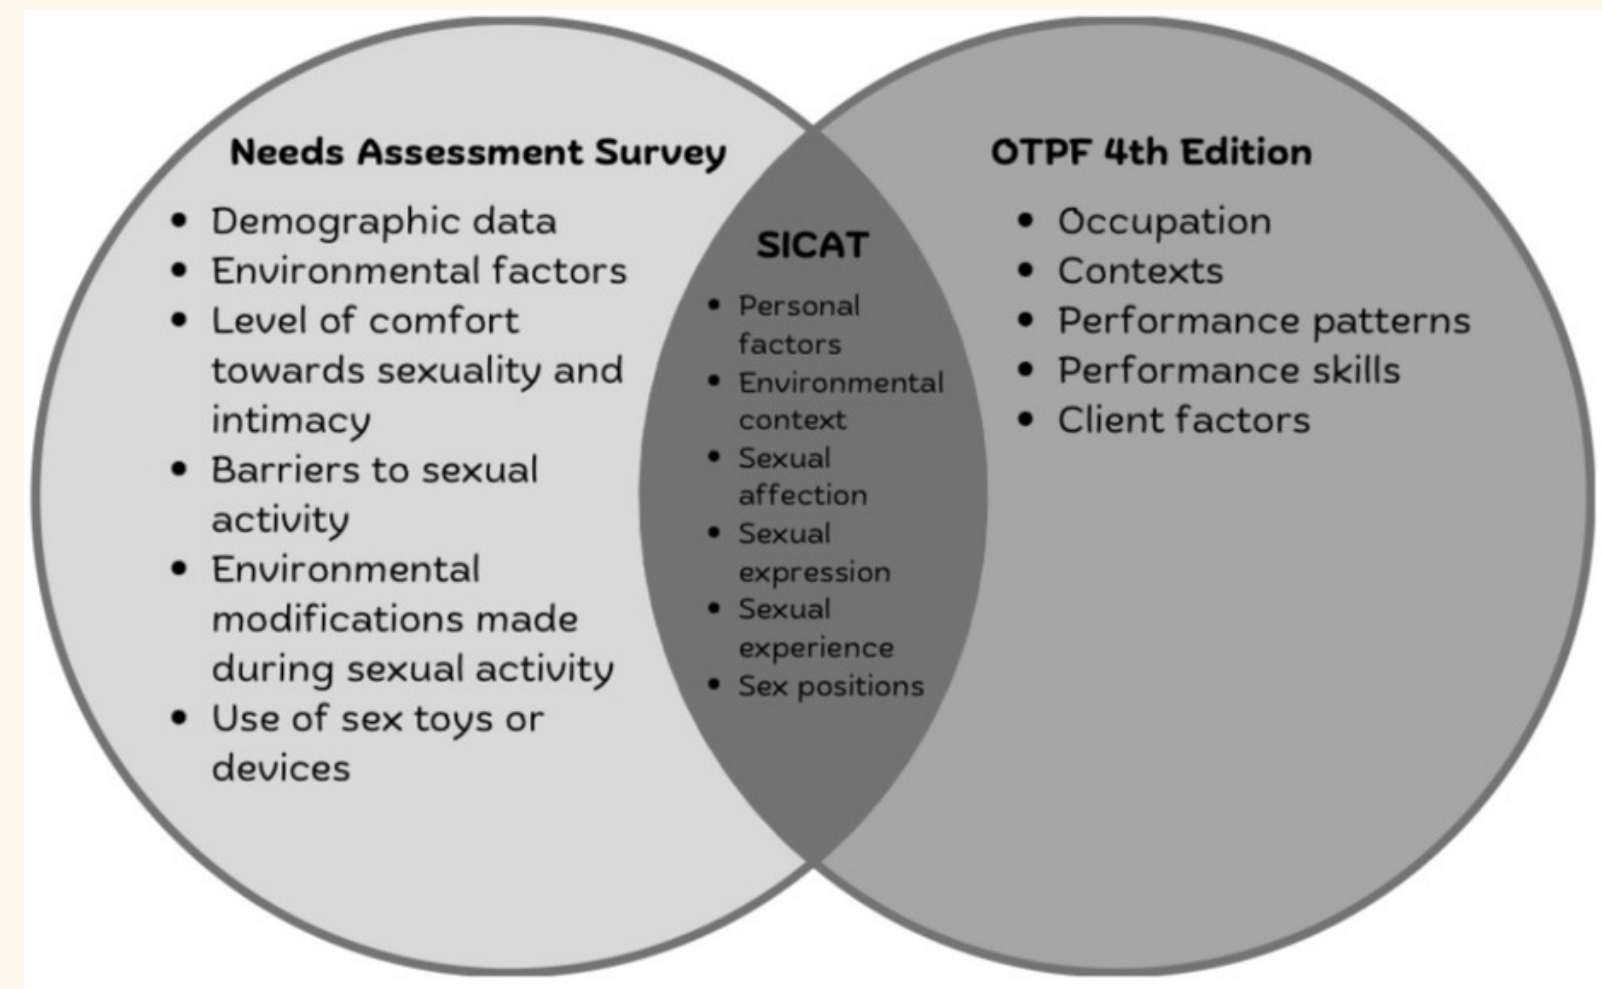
Needs Assessment Survey

- Demographic data
- Environmental factors
- Level of comfort towards sexuality and intimacy
- Barriers to sexual activity
- Environmental modifications made during sexual activity
- Use of sex toys or devices

SICAT

- Personal factors
- Environmental context
- Sexual affection
- Sexual expression
- Sexual experience
- Sex positions

OTPF 4th Edition

- Occupation
- Contexts
- Performance patterns
- Performance skills
- Client factors